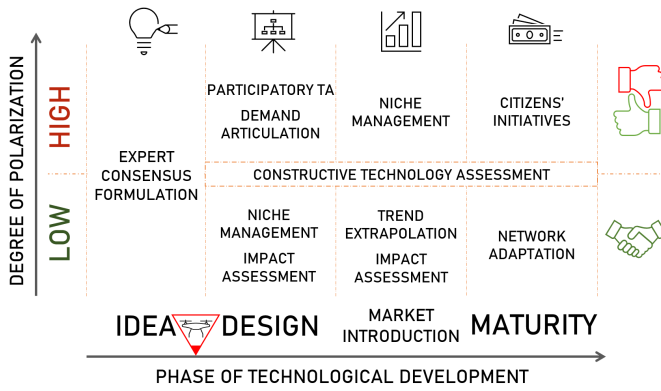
DEGREE OF POLARIZATION

HIGH

LOW

EXPERT CONSENSUS FORMULATION

PARTICIPATORY TA

DEMAND ARTICULATION

NICHE MANAGEMENT

CITIZENS' INITIATIVES

CONSTRUCTIVE TECHNOLOGY ASSESSMENT

NICHE MANAGEMENT

IMPACT ASSESSMENT

TREND EXTRAPOLATION

IMPACT ASSESSMENT

NETWORK ADAPTATION

IDEA

DESIGN

MARKET INTRODUCTION

MATURITY

PHASE OF TECHNOLOGICAL DEVELOPMENT